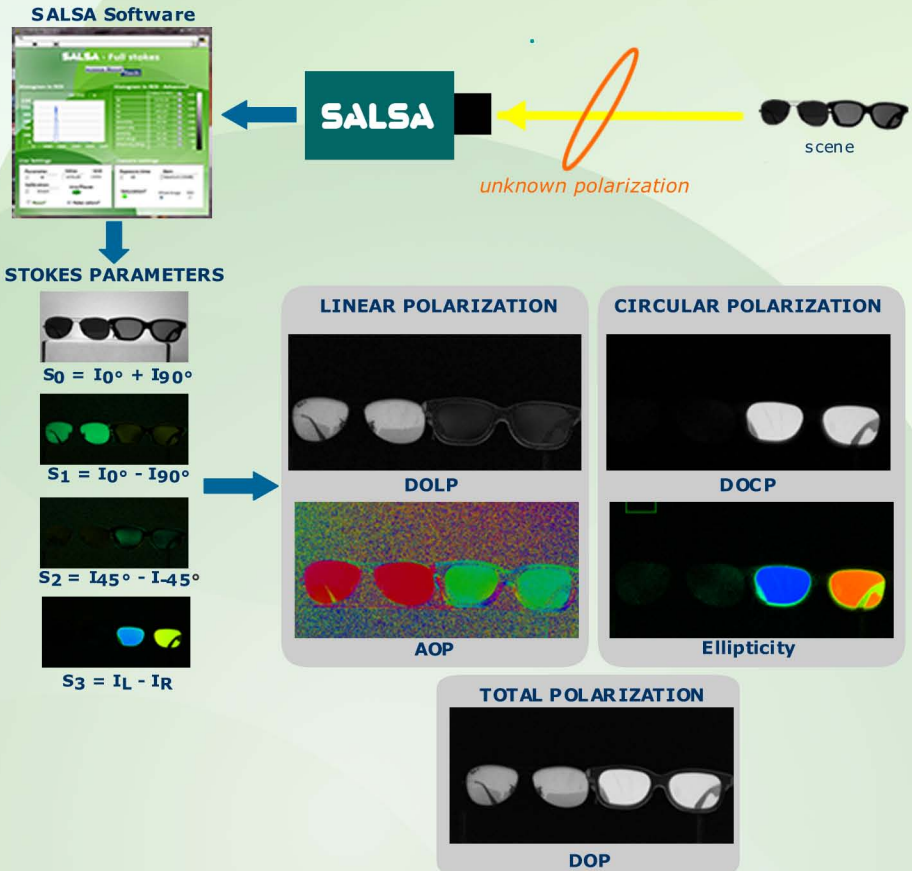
SALSA Software

SALSA - Full stokes

SALSA

scene

unknown polarization

STOKES PARAMETERS

$S_0 = I_{0°} + I_{90°}$

$S_1 = I_{0°} - I_{90°}$

$S_2 = I_{45°} - I_{-45°}$

$S_3 = I_L - I_R$

LINEAR POLARIZATION

DOLP

AOP

CIRCULAR POLARIZATION

DOCP

Ellipticity

TOTAL POLARIZATION

DOP